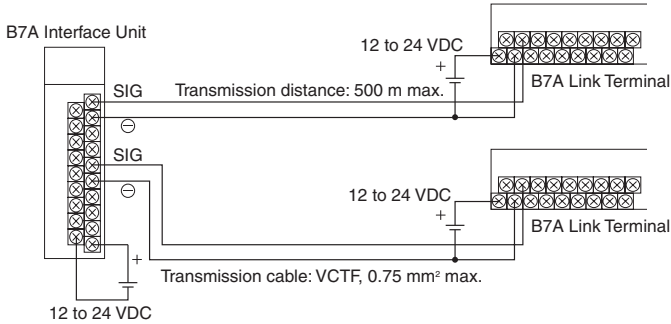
B7A Interface Unit

12 to 24 VDC

+

SIG

Transmission distance: 500 m max.

B7A Link Terminal

⊖

SIG

⊖

12 to 24 VDC

+

B7A Link Terminal

+

Transmission cable: VCTF, 0.75 mm$^2$ max.

12 to 24 VDC